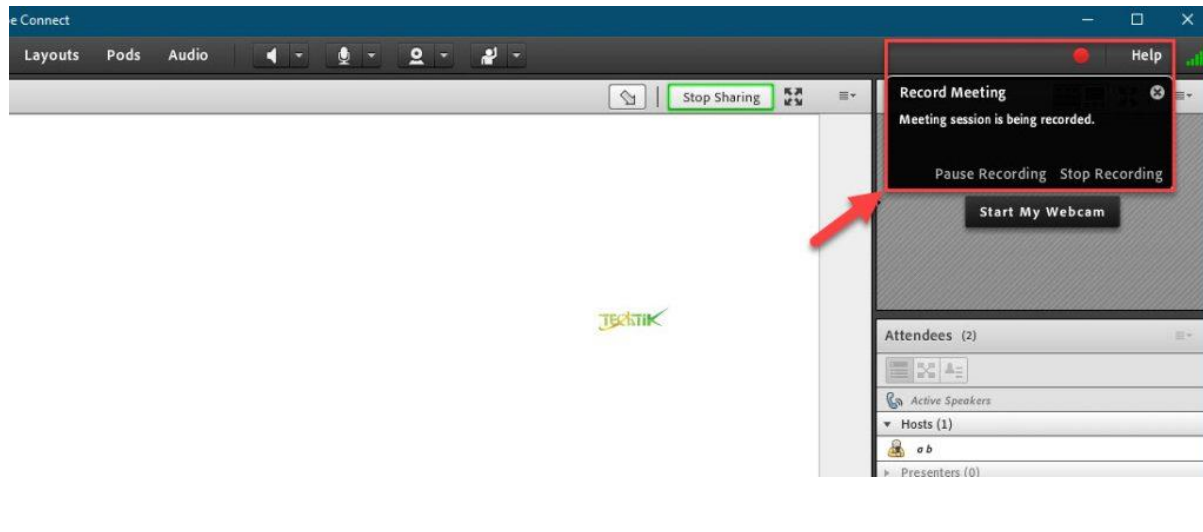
e Connect

Layouts Pods Audio

Help

Stop Sharing

Record Meeting
Meeting session is being recorded.

Pause Recording Stop Recording

Start My Webcam

TECHTIK

Attendees (2)

Active Speakers

Hosts (1)

o b

Presenters (0)